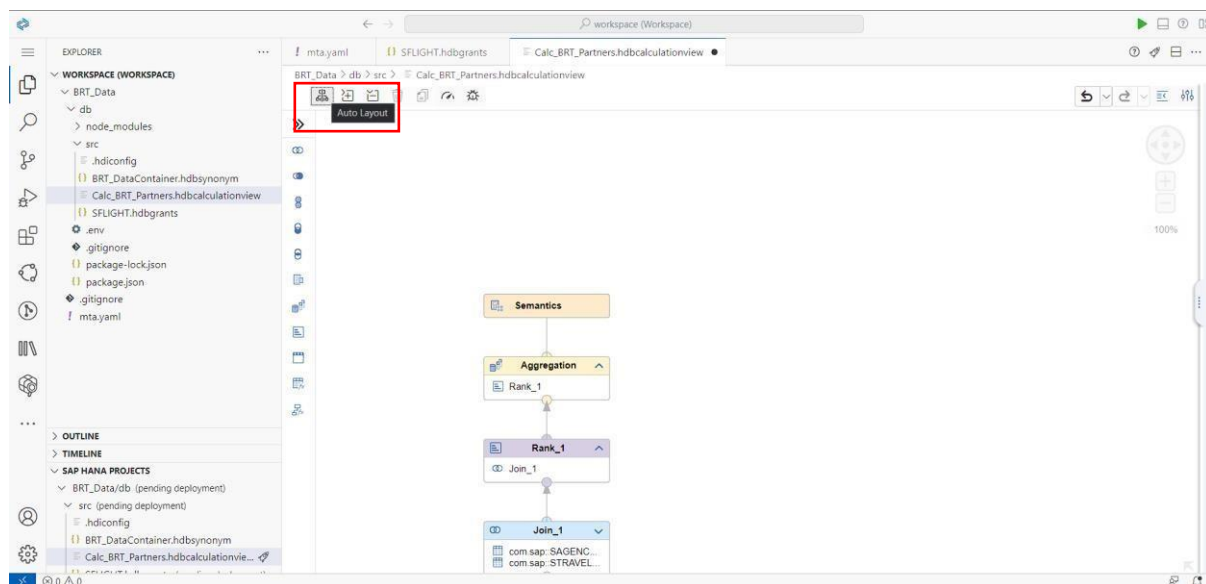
workspace (Workspace)

EXPLORER ...
WORKSPACE (WORKSPACE)
BRT_Data
db
node_modules
src
.hdiconfig
BRT_DataContainer.hdbsynonym
Calc_BRT_Partners.hdbcalculationview
SFLIGHT.hdbgrants
.env
.gitignore
package-lock.json
package.json
.gitignore
mta.yaml

OUTLINE
TIMELINE
SAP HANA PROJECTS
BRT_Data/db (pending deployment)
src (pending deployment)
.hdiconfig
BRT_DataContainer.hdbsynonym
Calc_BRT_Partners.hdbcalculationvie...

mta.yaml
SFLIGHT.hdbgrants
Calc_BRT_Partners.hdbcalculationview

BRT_Data > db > src > Calc_BRT_Partners.hdbcalculationview

Auto Layout

100%

Semantics

Aggregation
Rank_1

Rank_1
Join_1

Join_1
com.sap::SAGENC...
com.sap::STRAVEL...

0 0